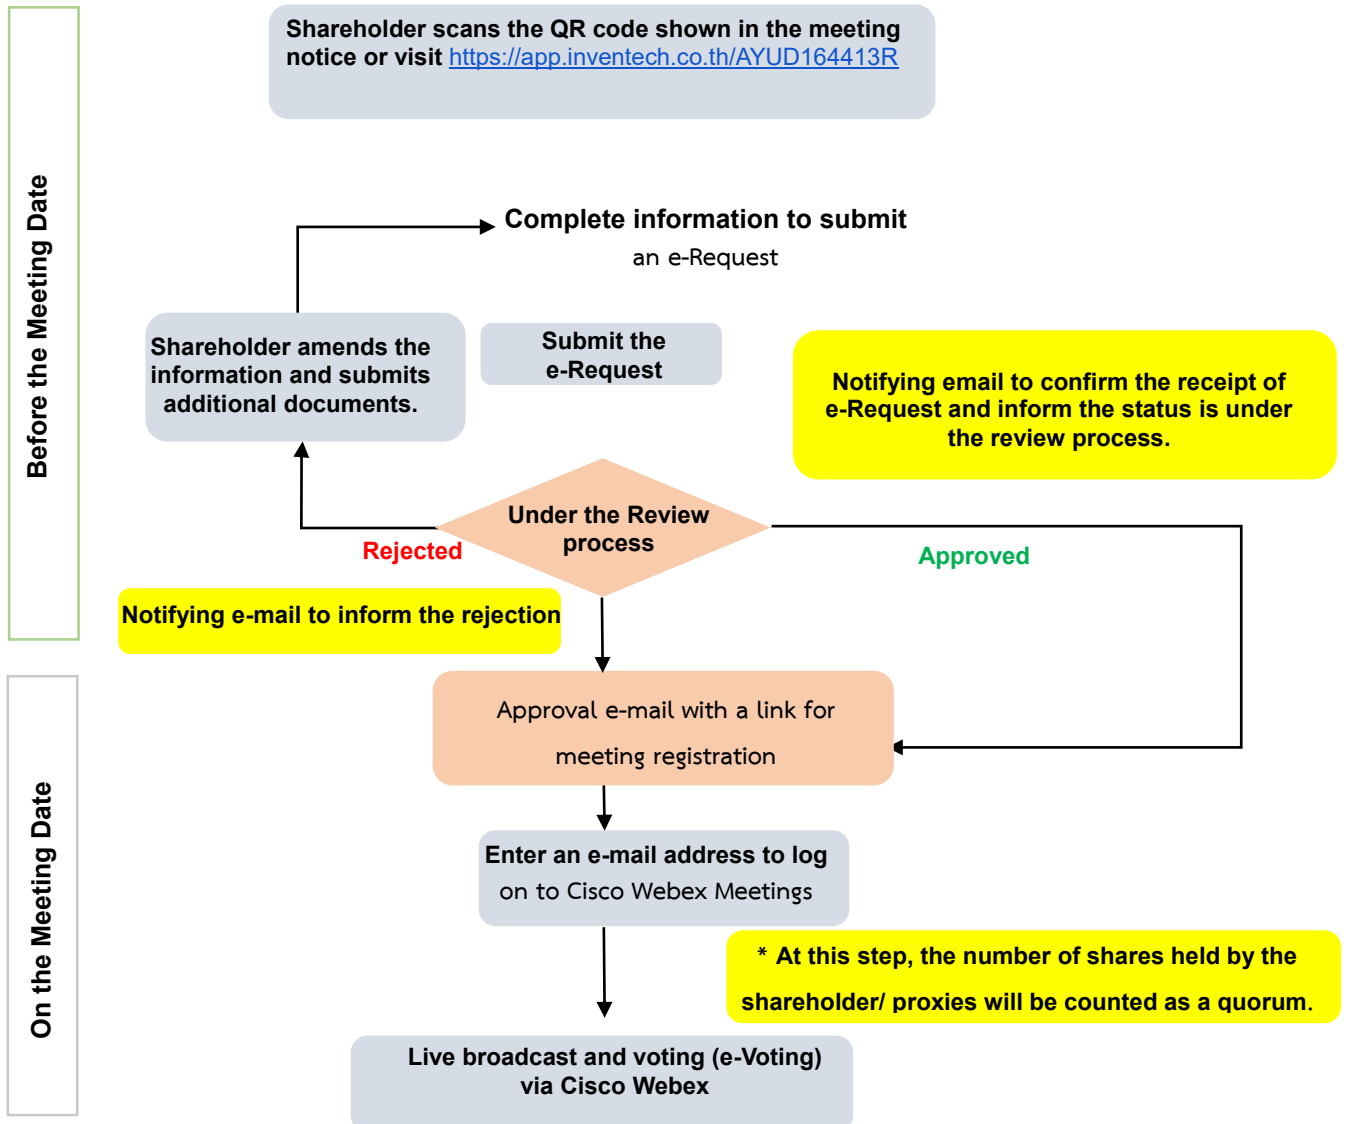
Before the Meeting Date

Shareholder scans the QR code shown in the meeting notice or visit https://app.inventech.co.th/AYUD164413R

Complete information to submit an e-Request

Shareholder amends the information and submits additional documents.

Submit the e-Request

Notifying email to confirm the receipt of e-Request and inform the status is under the review process.

Under the Review process

Rejected

Approved

Notifying e-mail to inform the rejection

On the Meeting Date

Approval e-mail with a link for meeting registration

Enter an e-mail address to log on to Cisco Webex Meetings

* At this step, the number of shares held by the shareholder/ proxies will be counted as a quorum.

Live broadcast and voting (e-Voting) via Cisco Webex